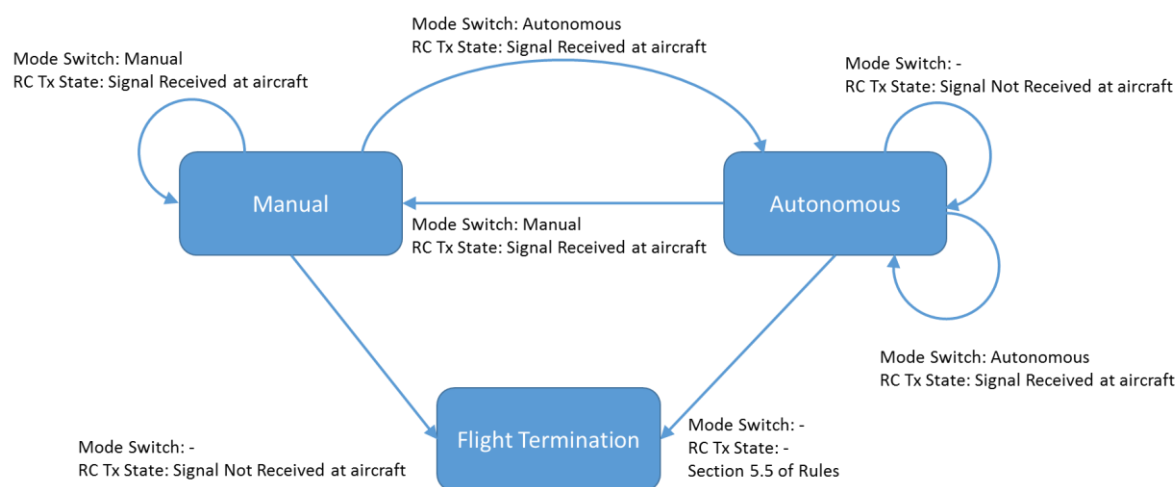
Mode Switch: Autonomous
RC Tx State: Signal Received at aircraft

Mode Switch: Manual
RC Tx State: Signal Received at aircraft

Mode Switch: -
RC Tx State: Signal Not Received at aircraft

Manual

Autonomous

Mode Switch: Manual
RC Tx State: Signal Received at aircraft

Mode Switch: Autonomous
RC Tx State: Signal Received at aircraft

Flight Termination

Mode Switch: -
RC Tx State: Signal Not Received at aircraft

Mode Switch: -
RC Tx State: -
Section 5.5 of Rules